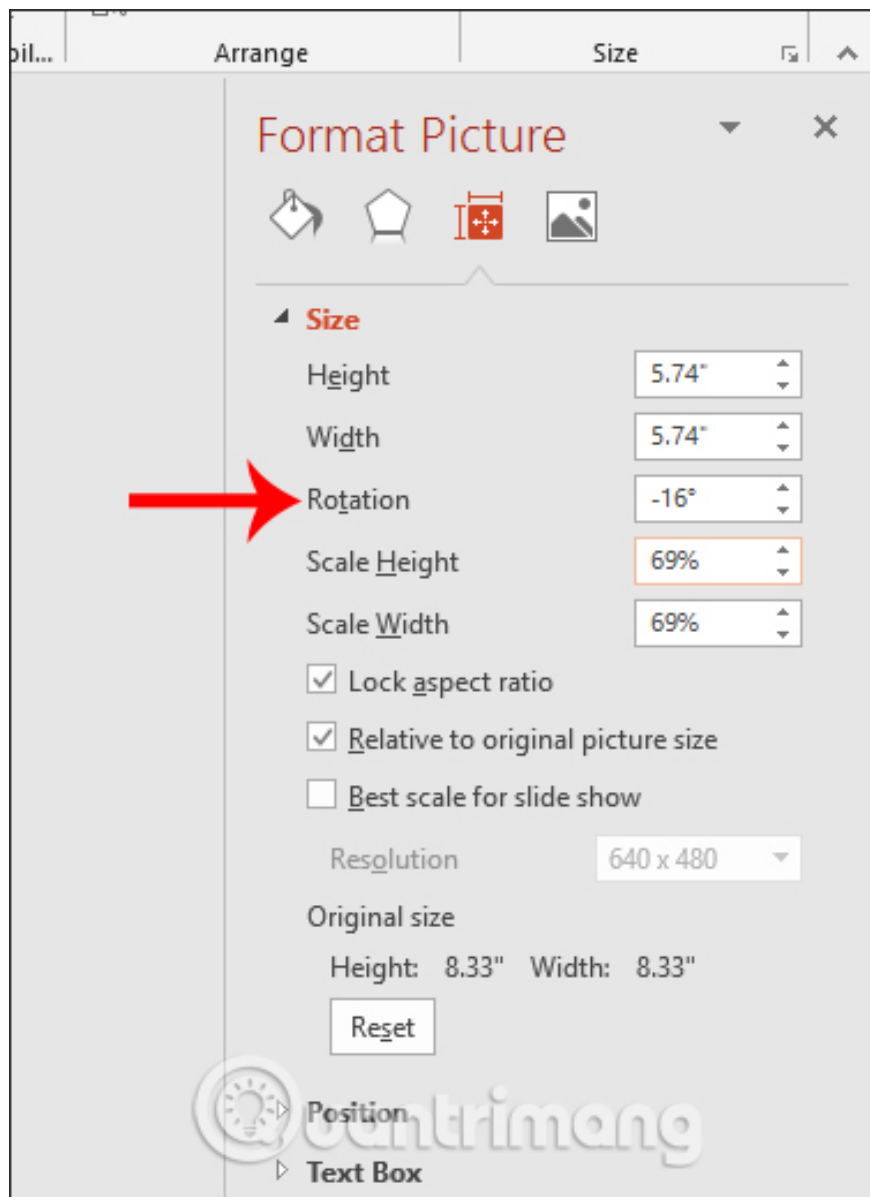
bil... Arrange Size

Format Picture

Size

Height 5.74"

Width 5.74"

Rotation -16°

Scale Height 69%

Scale Width 69%

Lock aspect ratio

Relative to original picture size

Best scale for slide show

Resolution 640 x 480

Original size

Height: 8.33" Width: 8.33"

Reset

Position

Text Box

Quantrimang